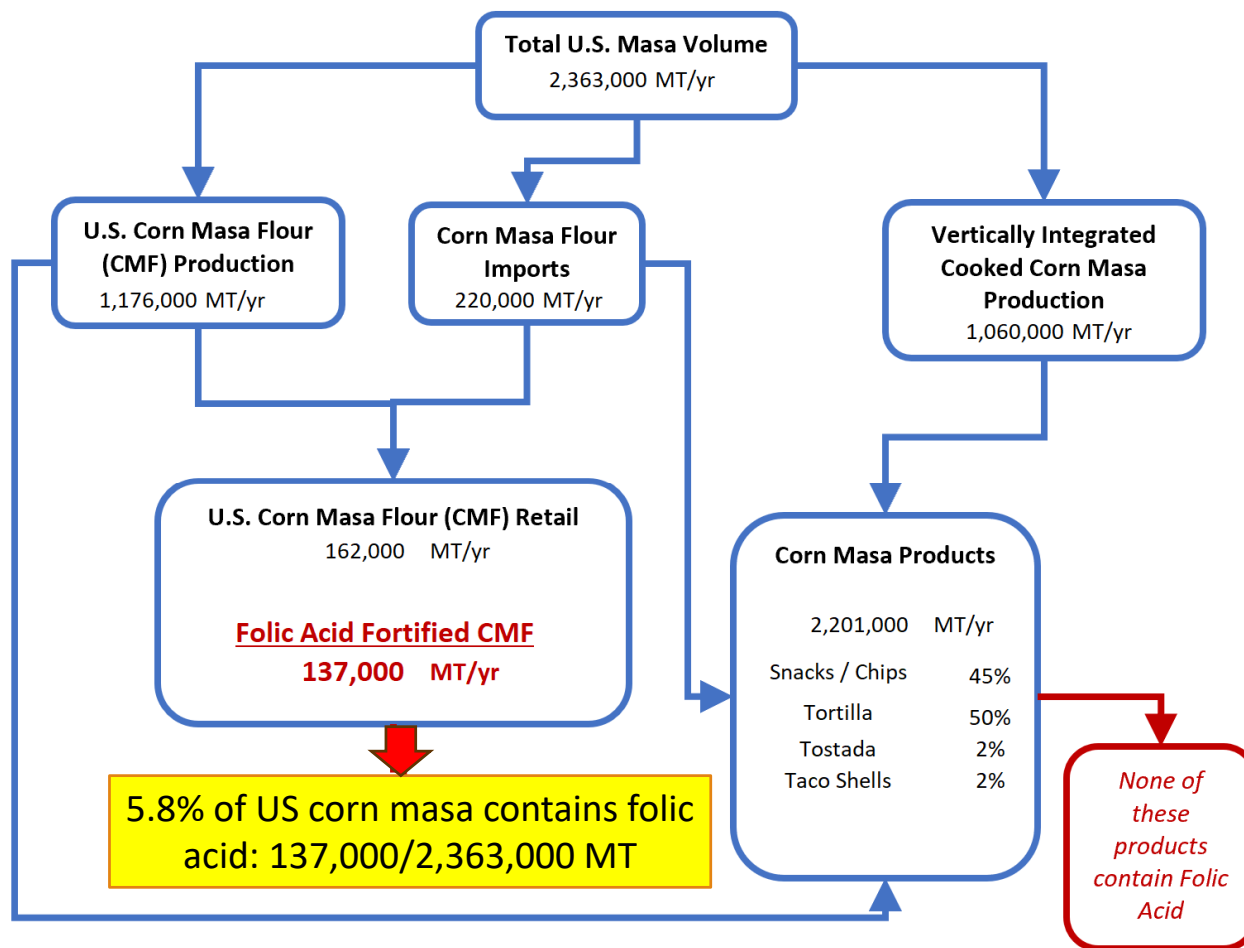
Total U.S. Masa Volume
2,363,000 MT/yr

U.S. Corn Masa Flour (CMF) Production
1,176,000 MT/yr

Corn Masa Flour Imports
220,000 MT/yr

Vertically Integrated Cooked Corn Masa Production
1,060,000 MT/yr

U.S. Corn Masa Flour (CMF) Retail
162,000 MT/yr

Folic Acid Fortified CMF
137,000 MT/yr

5.8% of US corn masa contains folic acid: 137,000/2,363,000 MT

Corn Masa Products

2,201,000 MT/yr

| | |
|---|---|
| Snacks / Chips | 45% |
| Tortilla | 50% |
| Tostada | 2% |
| Taco Shells | 2% |

None of these products contain Folic Acid